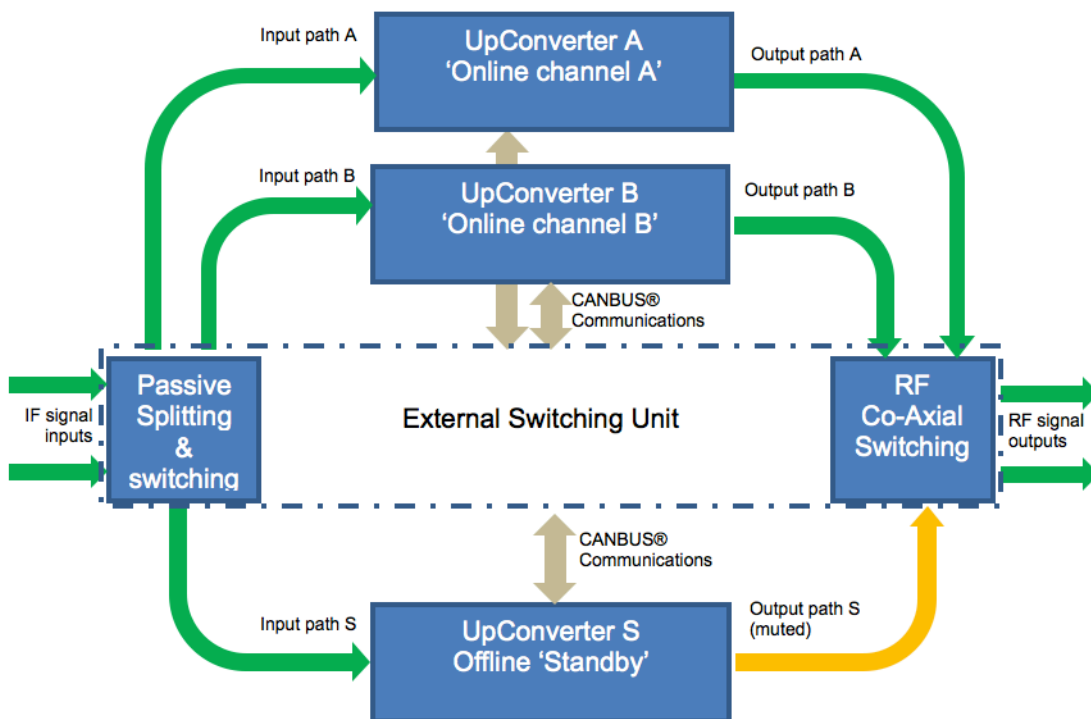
Input path A

UpConverter A
'Online channel A'

Output path A

Input path B

UpConverter B
'Online channel B'

Output path B

CANBUS®
Communications

IF signal inputs

Passive Splitting & switching

External Switching Unit

RF Co-Axial Switching

RF signal outputs

CANBUS®
Communications

Input path S

UpConverter S
Offline 'Standby'

Output path S
(muted)